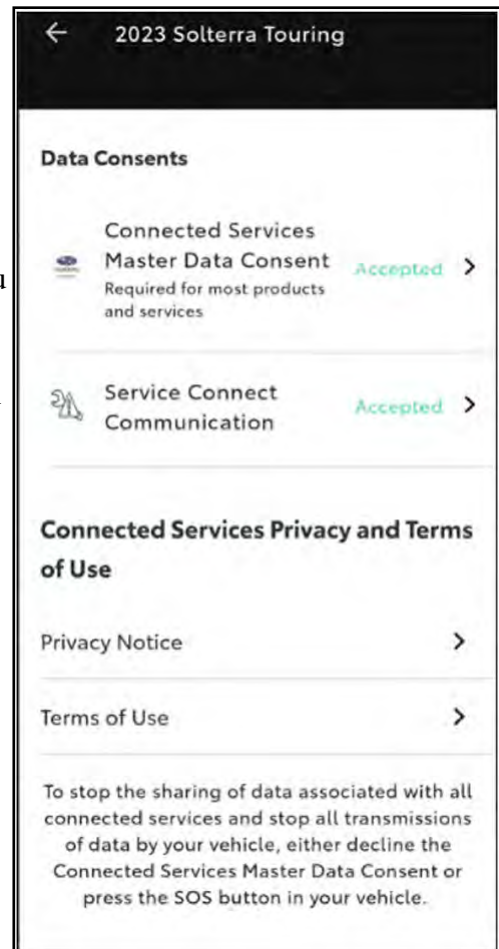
← 2023 Solterra Touring

Data Consents

Connected Services Master Data Consent
Required for most products and services
Accepted >

Service Connect Communication
Accepted >

Connected Services Privacy and Terms of Use

Privacy Notice >

Terms of Use >

To stop the sharing of data associated with all connected services and stop all transmissions of data by your vehicle, either decline the Connected Services Master Data Consent or press the SOS button in your vehicle.